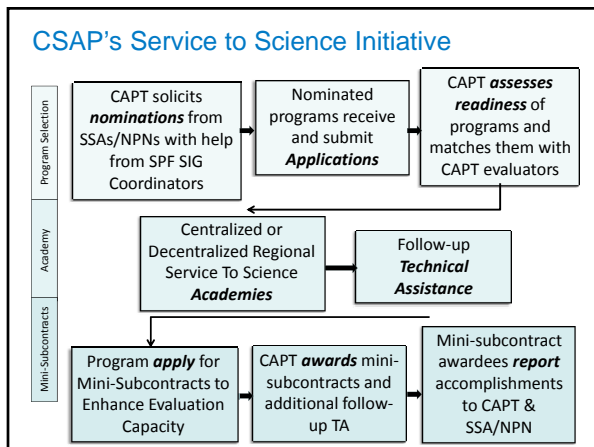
CSAP's Service to Science Initiative

Program Selection

CAPT solicits ***nominations*** from SSAs/NPNs with help from SPF SIG Coordinators

Nominated programs receive and submit ***Applications***

CAPT ***assesses readiness*** of programs and matches them with CAPT evaluators

Academy

Centralized or Decentralized Regional Service To Science ***Academies***

Follow-up ***Technical Assistance***

Mini-Subcontracts

Program ***apply*** for Mini-Subcontracts to Enhance Evaluation Capacity

CAPT ***awards*** mini-subcontracts and additional follow-up TA

Mini-subcontract awardees ***report*** accomplishments to CAPT & SSA/NPN